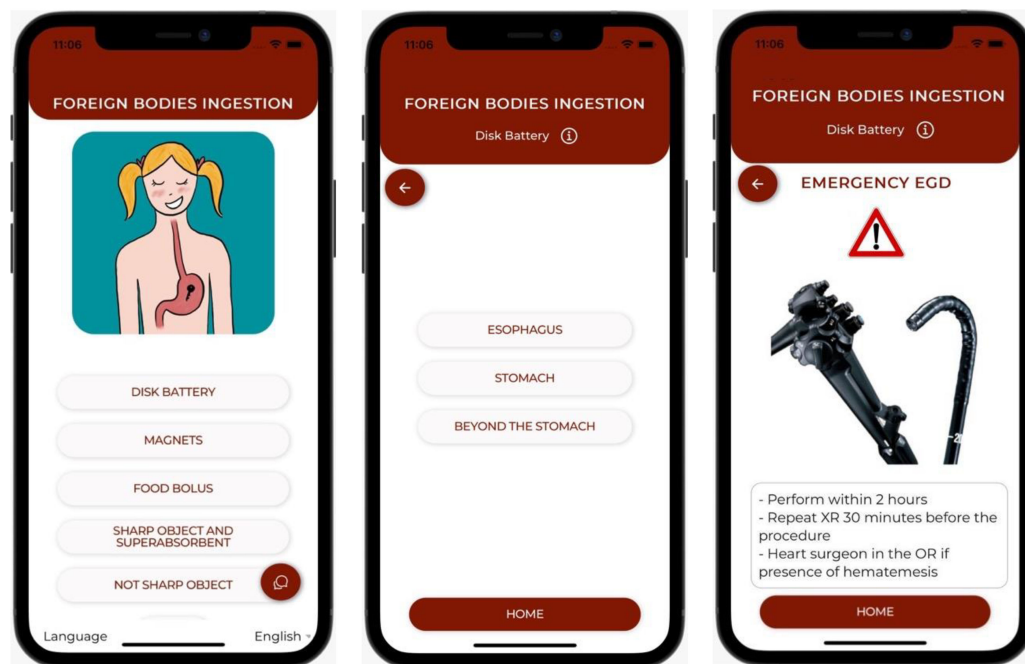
11:06

FOREIGN BODIES INGESTION

DISK BATTERY

MAGNETS

FOOD BOLUS

SHARP OBJECT AND SUPERABSORBENT

NOT SHARP OBJECT

Language

English

11:06

FOREIGN BODIES INGESTION

Disk Battery

ESOPHAGUS

STOMACH

BEYOND THE STOMACH

HOME

11:06

FOREIGN BODIES INGESTION

Disk Battery

EMERGENCY EGD

- Perform within 2 hours
- Repeat XR 30 minutes before the procedure
- Heart surgeon in the OR if presence of hematemesis

HOME